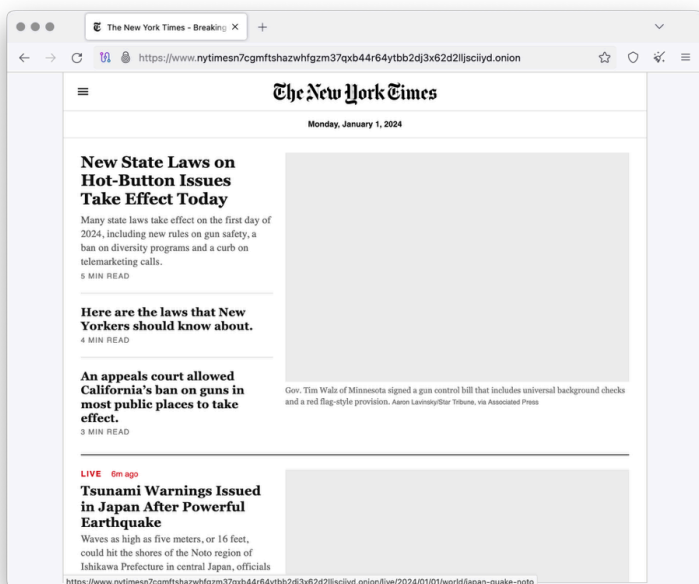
The New York Times - Breaking ×

https://www.nytimesn7cgmftshazwhfgzm37qxb44r64ytbb2dj3x62d2lljsciiyd.onion

The New York Times

Monday, January 1, 2024

New State Laws on Hot-Button Issues Take Effect Today

Many state laws take effect on the first day of 2024, including new rules on gun safety, a ban on diversity programs and a curb on telemarketing calls.

5 MIN READ

Here are the laws that New Yorkers should know about.

4 MIN READ

An appeals court allowed California's ban on guns in most public places to take effect.

3 MIN READ

Gov. Tim Walz of Minnesota signed a gun control bill that includes universal background checks and a red flag-style provision. Aaron Lavinsky/Star Tribune, via Associated Press

LIVE 6m ago

Tsunami Warnings Issued in Japan After Powerful Earthquake

Waves as high as five meters, or 16 feet, could hit the shores of the Noto region of Ishikawa Prefecture in central Japan, officials

https://www.nytimesn7cgmftshazwhfgzm37qxb44r64ytbb2dj3x62d2lljsciiyd.onion/live/2024/01/01/world/japan-quake-noto